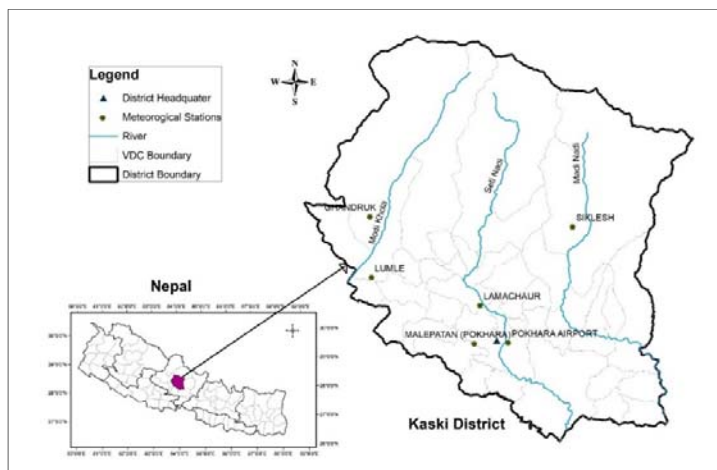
Legend
District Headquater
Meteorogical Stations
River
VDC Boundary
District Boundary

N
W E
S

GHANDRUK
Modi Khola
Seti Nadi
Madi Nadi
SIKLESH
LUMLE
LAMACHAUR
MALEPATAN (POKHARA)
POKHARA AIRPORT

Nepal

Kaski District